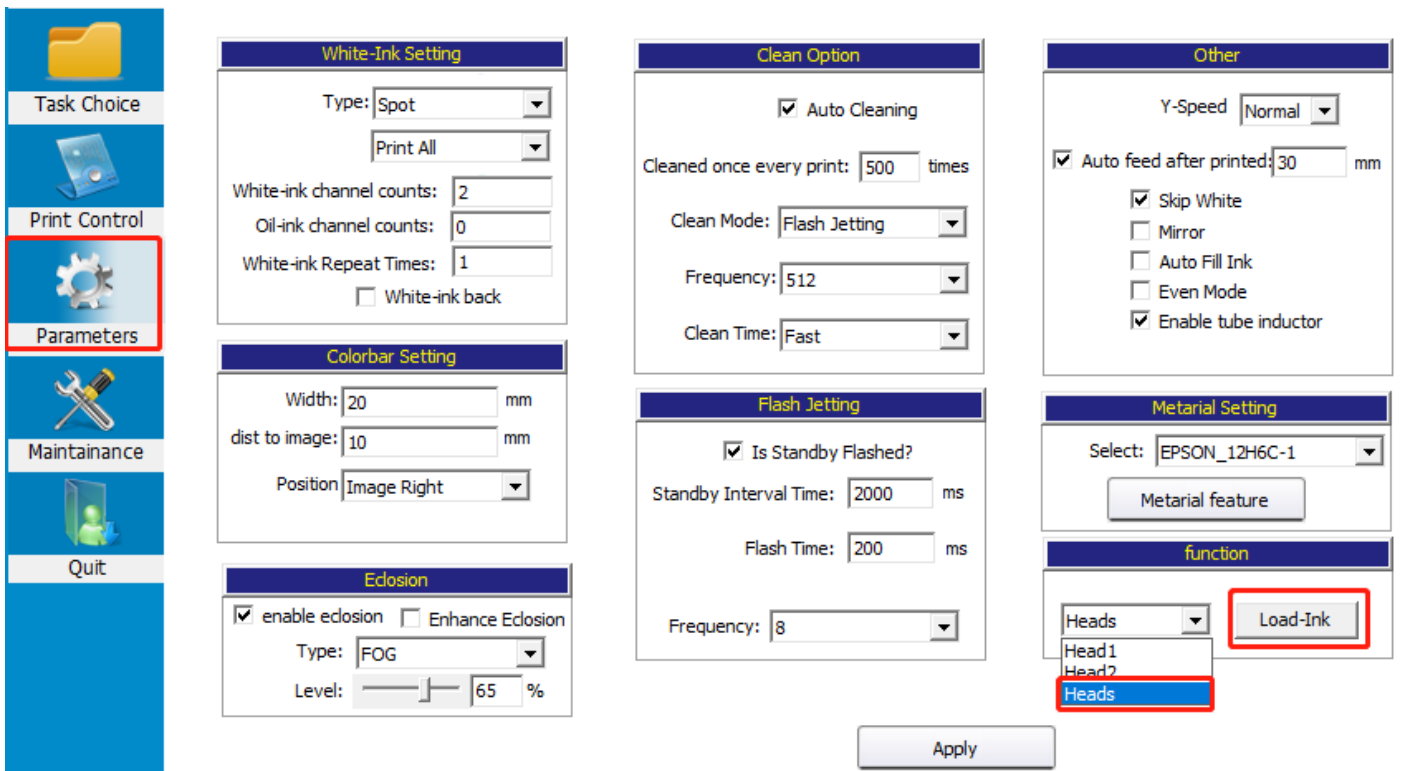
Task Choice
Print Control
Parameters
Maintainance
Quit

White-Ink Setting
Type: Spot
Print All
White-ink channel counts: 2
Oil-ink channel counts: 0
White-ink Repeat Times: 1
White-ink back

Colorbar Setting
Width: 20 mm
dist to image: 10 mm
Position Image Right

Eclosion
enable eclosion
Enhance Eclosion
Type: FOG
Level: 65 %

Clean Option
Auto Cleaning
Cleaned once every print: 500 times
Clean Mode: Flash Jetting
Frequency: 512
Clean Time: Fast

Flash Jetting
Is Standby Flashed?
Standby Interval Time: 2000 ms
Flash Time: 200 ms
Frequency: 8

Other
Y-Speed Normal
Auto feed after printed: 30 mm
Skip White
Mirror
Auto Fill Ink
Even Mode
Enable tube inductor

Metarial Setting
Select: EPSON_12H6C-1
Metarial feature

function
Heads
Head1
Head2
Heads
Load-Ink

Apply